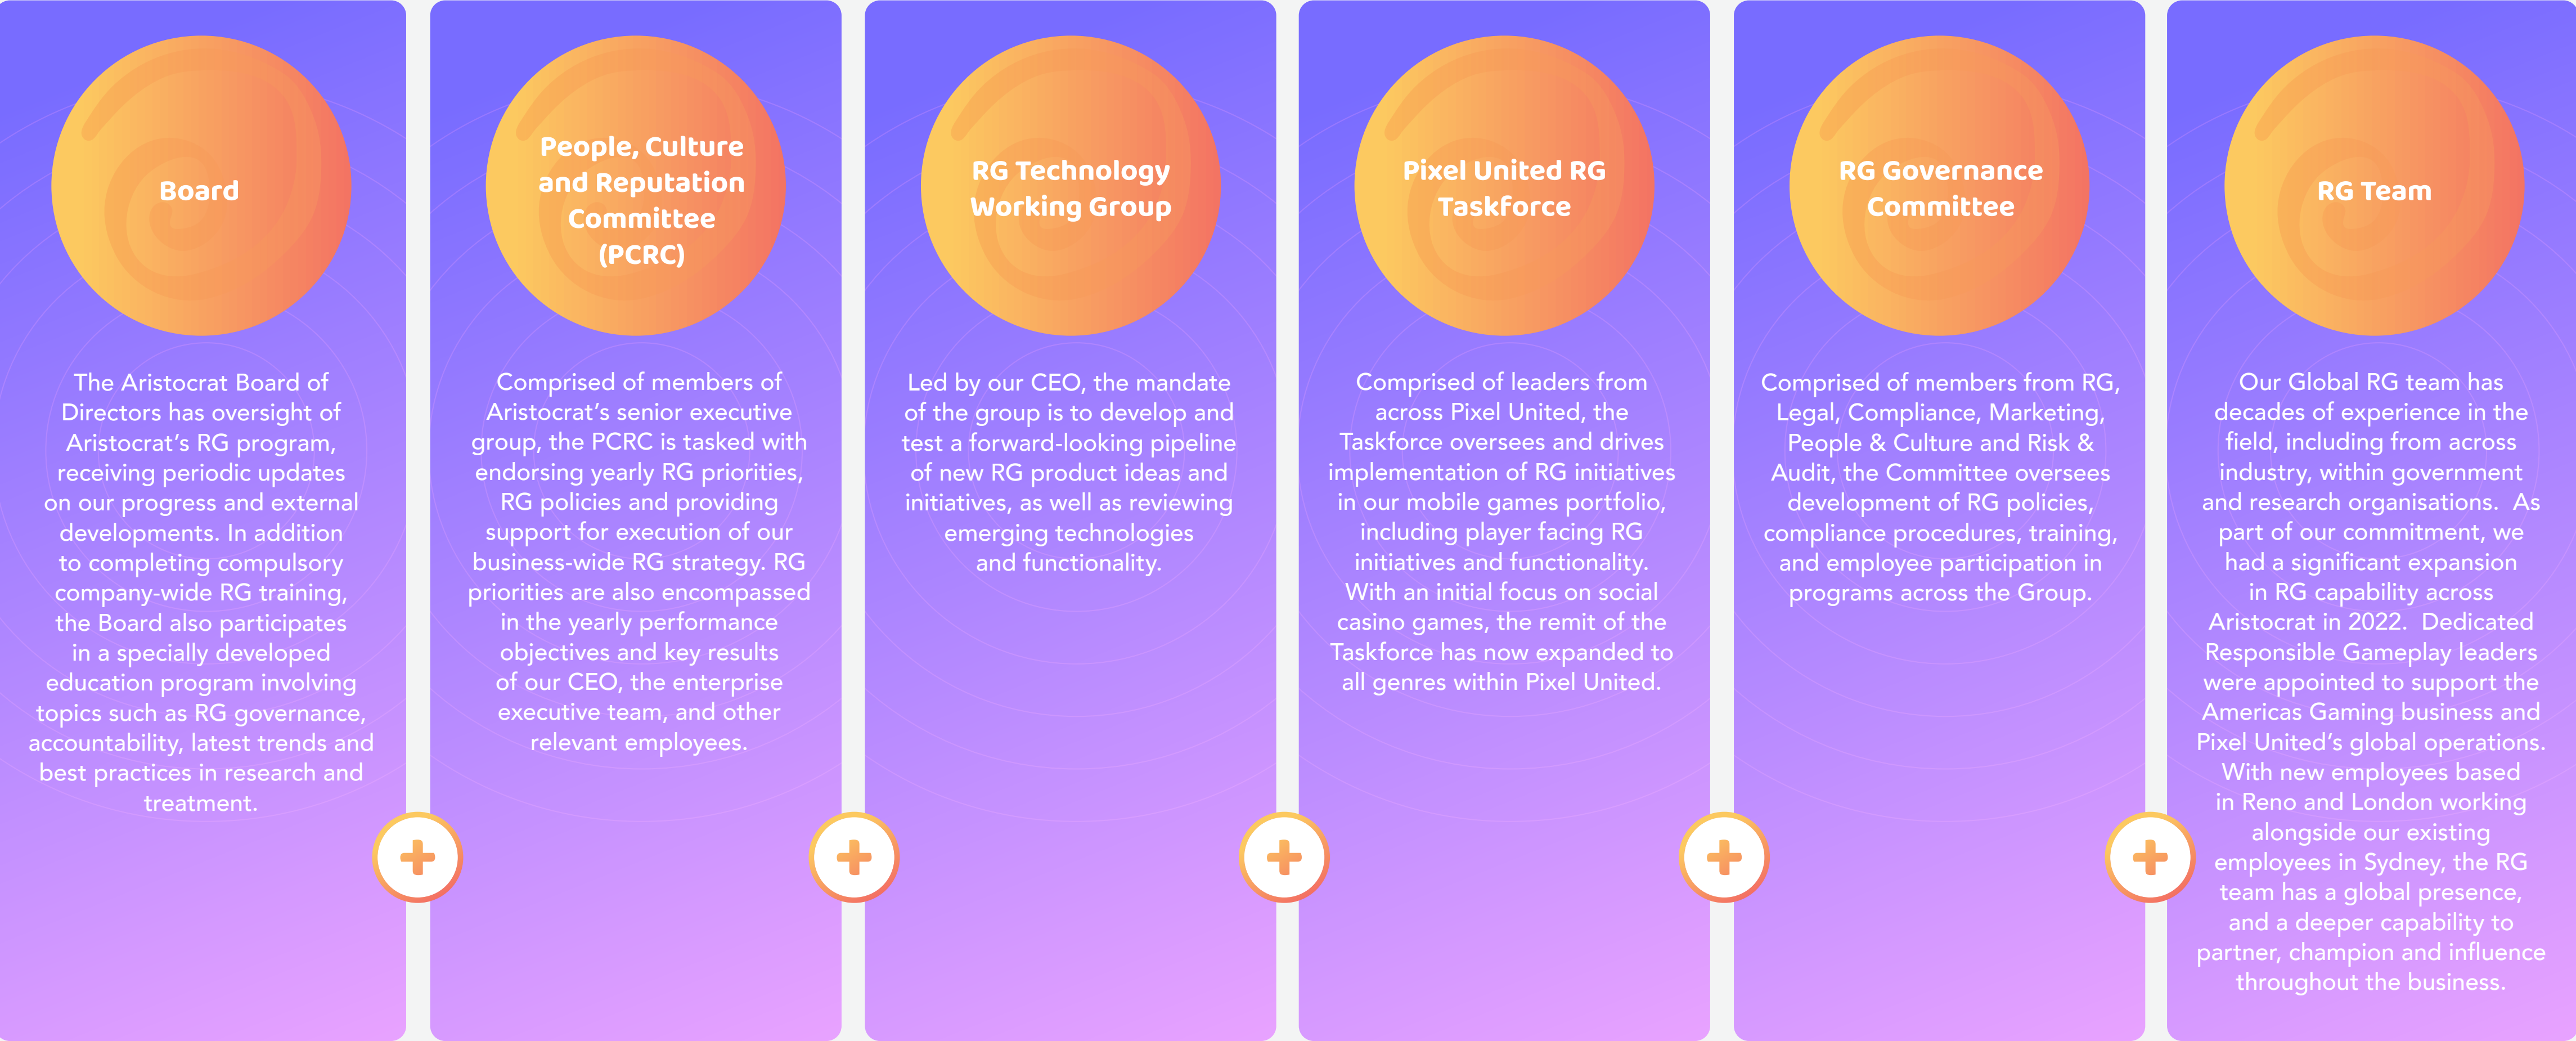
Board

The Aristocrat Board of Directors has oversight of Aristocrat's RG program, receiving periodic updates on our progress and external developments. In addition to completing compulsory company-wide RG training, the Board also participates in a specially developed education program involving topics such as RG governance, accountability, latest trends and best practices in research and treatment.

+

People, Culture and Reputation Committee (PCRC)

Comprised of members of Aristocrat's senior executive group, the PCRC is tasked with endorsing yearly RG priorities, RG policies and providing support for execution of our business-wide RG strategy. RG priorities are also encompassed in the yearly performance objectives and key results of our CEO, the enterprise executive team, and other relevant employees.

+

RG Technology Working Group

Led by our CEO, the mandate of the group is to develop and test a forward-looking pipeline of new RG product ideas and initiatives, as well as reviewing emerging technologies and functionality.

+

Pixel United RG Taskforce

Comprised of leaders from across Pixel United, the Taskforce oversees and drives implementation of RG initiatives in our mobile games portfolio, including player facing RG initiatives and functionality. With an initial focus on social casino games, the remit of the Taskforce has now expanded to all genres within Pixel United.

+

RG Governance Committee

Comprised of members from RG, Legal, Compliance, Marketing, People & Culture and Risk & Audit, the Committee oversees development of RG policies, compliance procedures, training, and employee participation in programs across the Group.

+

RG Team

Our Global RG team has decades of experience in the field, including from across industry, within government and research organisations. As part of our commitment, we had a significant expansion in RG capability across Aristocrat in 2022. Dedicated Responsible Gameplay leaders were appointed to support the Americas Gaming business and Pixel United's global operations. With new employees based in Reno and London working alongside our existing employees in Sydney, the RG team has a global presence, and a deeper capability to partner, champion and influence throughout the business.